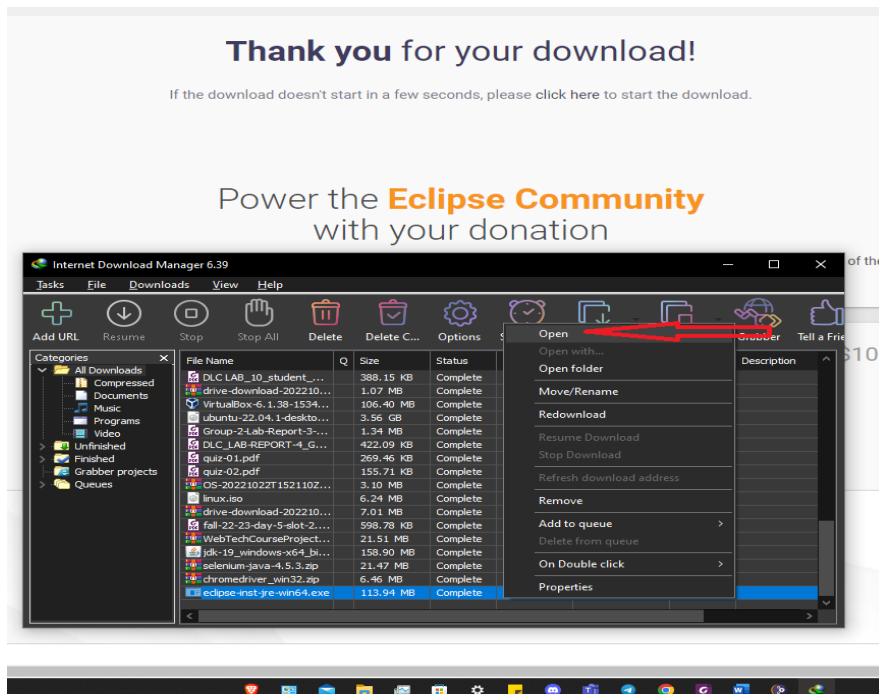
Thank you for your download!

If the download doesn't start in a few seconds, please click here to start the download.

Power the Eclipse Community with your donation

Internet Download Manager 6.39

Tasks File Downloads View Help

Add URL Resume Stop Stop All Delete Delete C... Options Grabber Tell a Fri

Categories
All Downloads
Compressed
Documents
Music
Programs
Video
Unfinished
Finished
Grabber projects
Queues

| File Name | Q | Size | Status |
|---|---|---|---|
| DLC LAB_10_student_... | | 388.15 KB | Complete |
| drive-download-202210... | | 1.07 MB | Complete |
| VirtualBox-6.1.38-1534... | | 106.40 MB | Complete |
| ubuntu-22.04.1-deskto... | | 3.56 GB | Complete |
| Group-2-Lab-Report-3-... | | 1.34 MB | Complete |
| DLC_LAB-REPORT-4_G... | | 422.09 KB | Complete |
| quiz-01.pdf | | 269.46 KB | Complete |
| quiz-02.pdf | | 155.71 KB | Complete |
| OS-20221022T152110Z... | | 3.10 MB | Complete |
| linux.iso | | 6.24 MB | Complete |
| drive-download-202210... | | 7.01 MB | Complete |
| fall-22-23-day-5-slot-2.... | | 598.78 KB | Complete |
| WebTechCourseProject... | | 21.51 MB | Complete |
| jdk-19_windows-x64_bi... | | 158.90 MB | Complete |
| selenium-java-4.5.3.zip | | 21.47 MB | Complete |
| chromedriver_win32.zip | | 6.46 MB | Complete |
| eclipse-inst-jre-win64.exe | | 113.94 MB | Complete |

Description

Open
Open with...
Open folder
Move/Rename
Redownload
Resume Download
Stop Download
Refresh download address
Remove
Add to queue
Delete from queue
On Double click
Properties

of the
$10